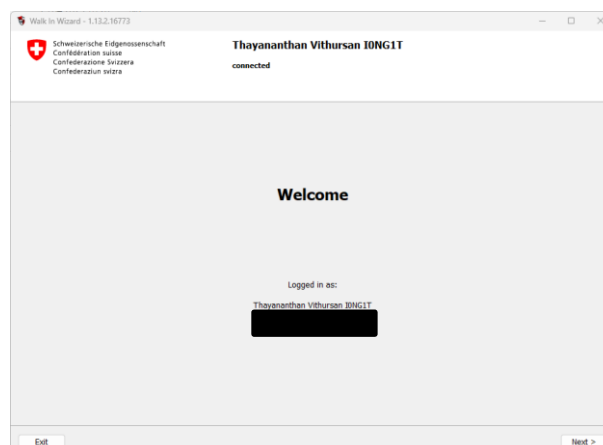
Walk In Wizard - 1.13.2.16773

Schweizerische Eidgenossenschaft
Confédération suisse
Confederazione Svizzera
Confederaziun svizra

Thayananthan Vithursan I0NG1T

connected

Welcome

Logged in as:

Thayananthan Vithursan I0NG1T

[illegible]

Exit

Next >